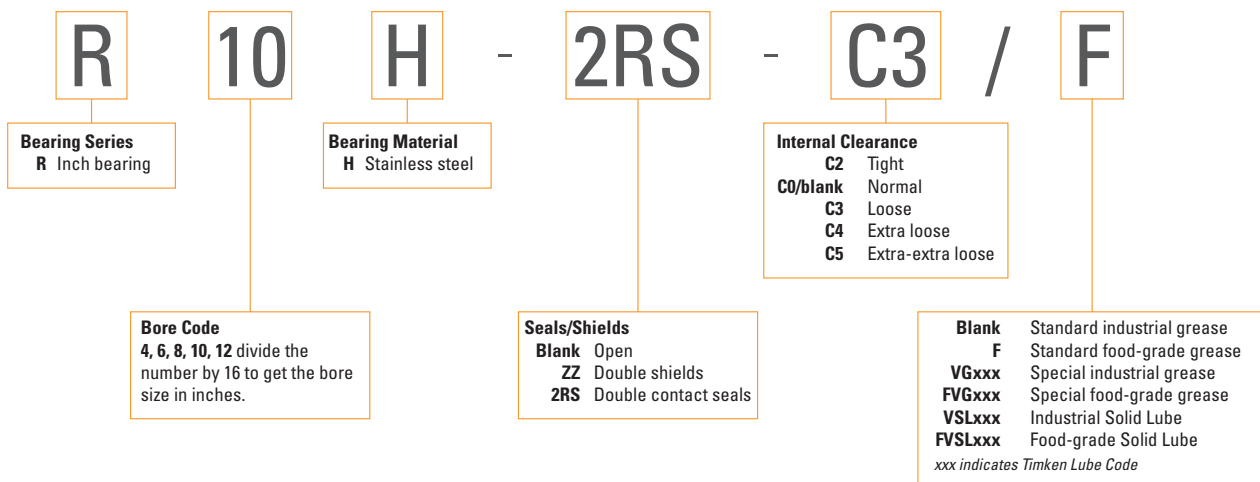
R 10 H - 2RS - C3 / F

Bearing Series
R Inch bearing

Bearing Material
H Stainless steel

Internal Clearance
C2 Tight
C0/blank Normal
C3 Loose
C4 Extra loose
C5 Extra-extra loose

Bore Code
4, 6, 8, 10, 12 divide the number by 16 to get the bore size in inches.

Seals/Shields
Blank Open
ZZ Double shields
2RS Double contact seals

Blank Standard industrial grease
F Standard food-grade grease
VGxxx Special industrial grease
FVGxxx Special food-grade grease
VSLxxx Industrial Solid Lube
FVSLxxx Food-grade Solid Lube
xxx indicates Timken Lube Code